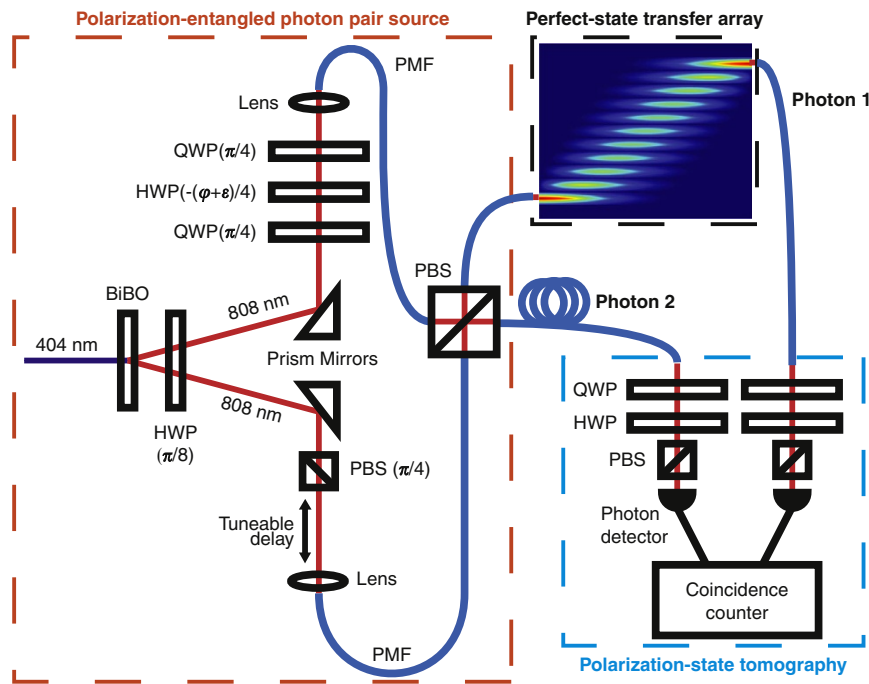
Polarization-entangled photon pair source

Perfect-state transfer array

PMF

Lens

QWP($\pi/4$)

HWP($-(\varphi+\varepsilon)/4$)

QWP($\pi/4$)

Photon 1

PBS

BiBO

808 nm

Photon 2

404 nm

Prism Mirrors

808 nm

QWP

HWP

HWP ($\pi/8$)

PBS ($\pi/4$)

PBS

Photon detector

Tuneable delay

Lens

Coincidence counter

PMF

Polarization-state tomography